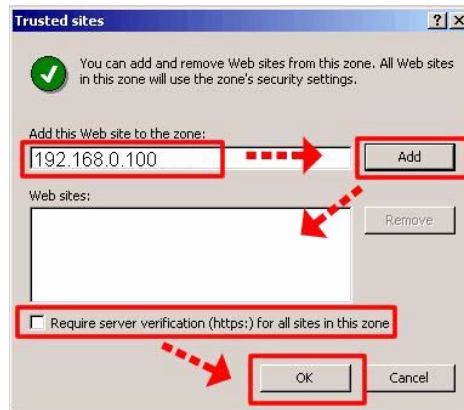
Trusted sites

?X

You can add and remove Web sites from this zone. All Web sites in this zone will use the zone's security settings.

Add this Web site to the zone:

192.168.0.100

Add

Web sites:

Remove

Require server verification (https:) for all sites in this zone

OK

Cancel